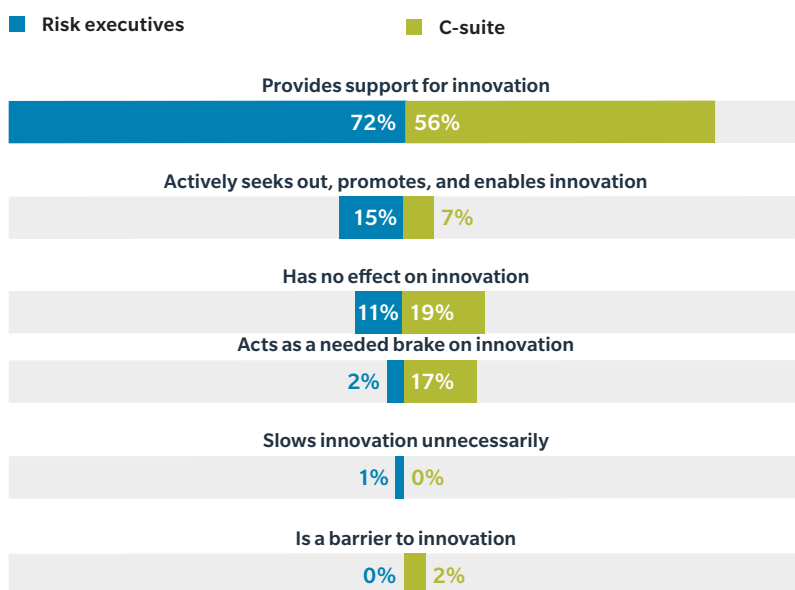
Risk executives C-suite

Provides support for innovation
72% 56%

Actively seeks out, promotes, and enables innovation
15% 7%

Has no effect on innovation
11% 19%

Acts as a needed brake on innovation
2% 17%

Slows innovation unnecessarily
1% 0%

Is a barrier to innovation
0% 2%